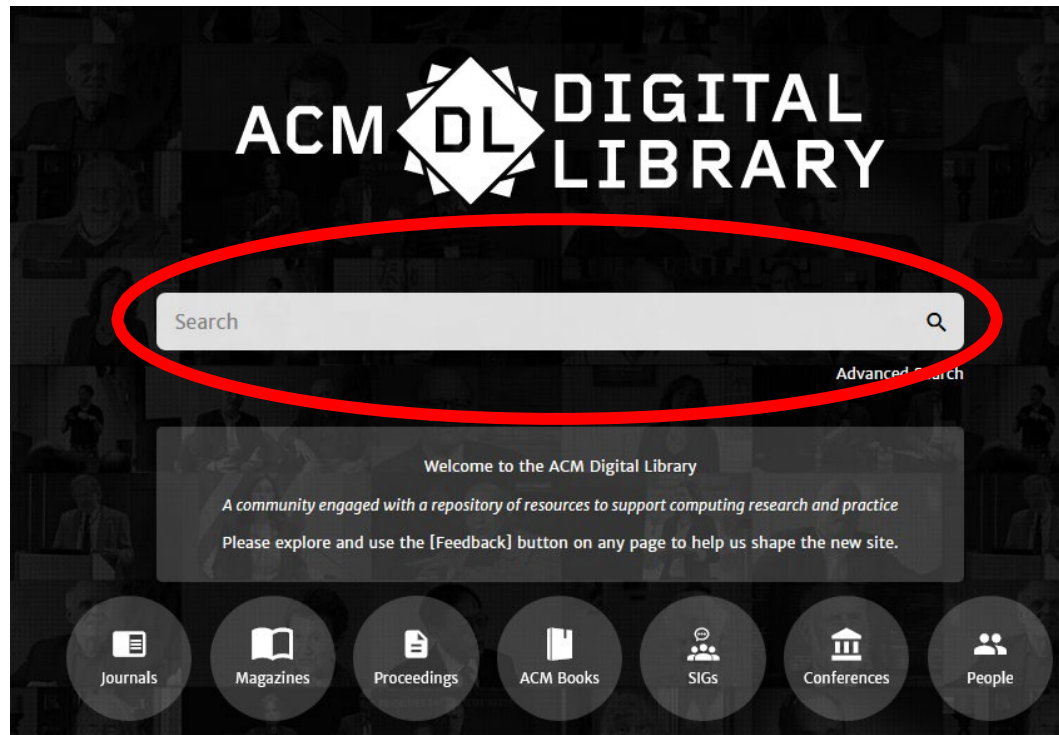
ACM DL DIGITAL LIBRARY

Search

Advanced Search

Welcome to the ACM Digital Library

*A community engaged with a repository of resources to support computing research and practice*

Please explore and use the [Feedback] button on any page to help us shape the new site.

Journals

Magazines

Proceedings

ACM Books

SIGs

Conferences

People